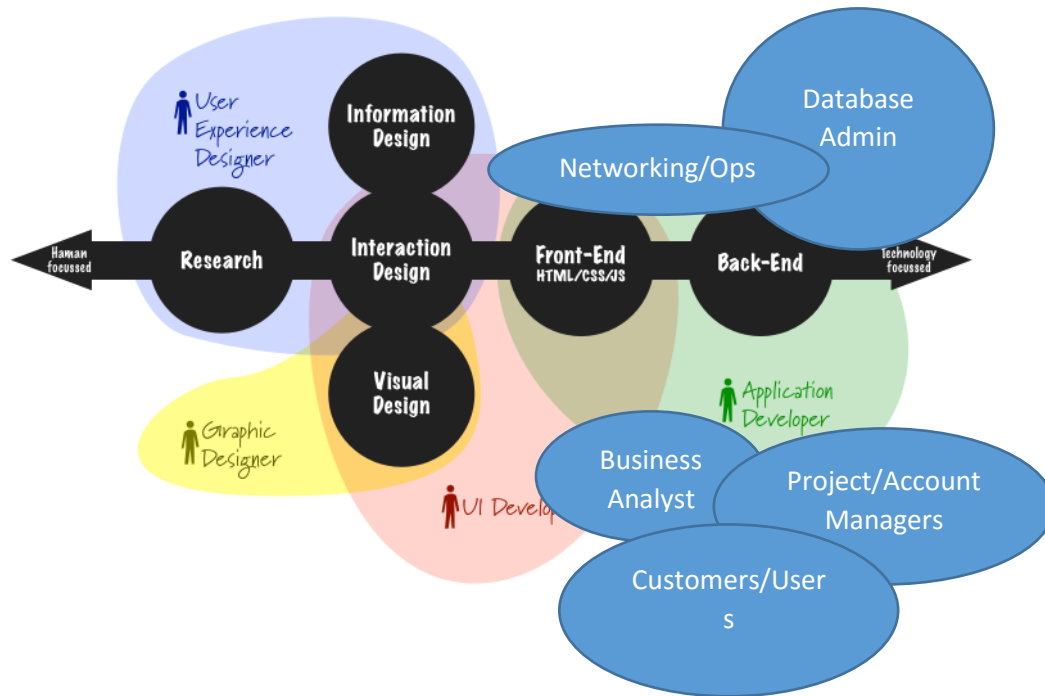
User Experience Designer

Information Design

Database Admin

Networking/Ops

Human focussed

Research

Interaction Design

Front-End HTML/CSS/JS

Back-End

Technology focussed

Visual Design

Graphic Designer

Application Developer

UI Develop

Business Analyst

Project/Account Managers

Customers/User s